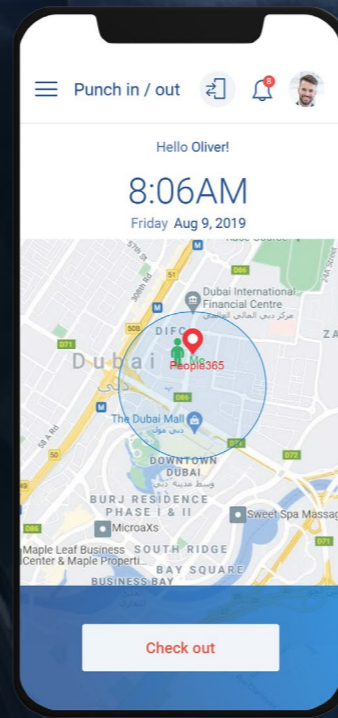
Punch in / out

8

Hello Oliver!

8:06AM

Friday Aug 9, 2019

Dubai International Financial Centre

مركز دبي المالي العالمي

DIFC

Dubai

دبي

Me

People365

ZA

The Dubai Mall

دبي مول

DOWNTOWN DUBAI

وسط مدينة دبي

BURJ RESIDENCE PHASE I & II

MicroaXs

Sweet Spa Massag

Maple Leaf Business Center & Maple Properti

SOUTH RIDGE

BAY SQUARE

BUSINESS BAY

D71

D86

D72

D71

51

508

Check out